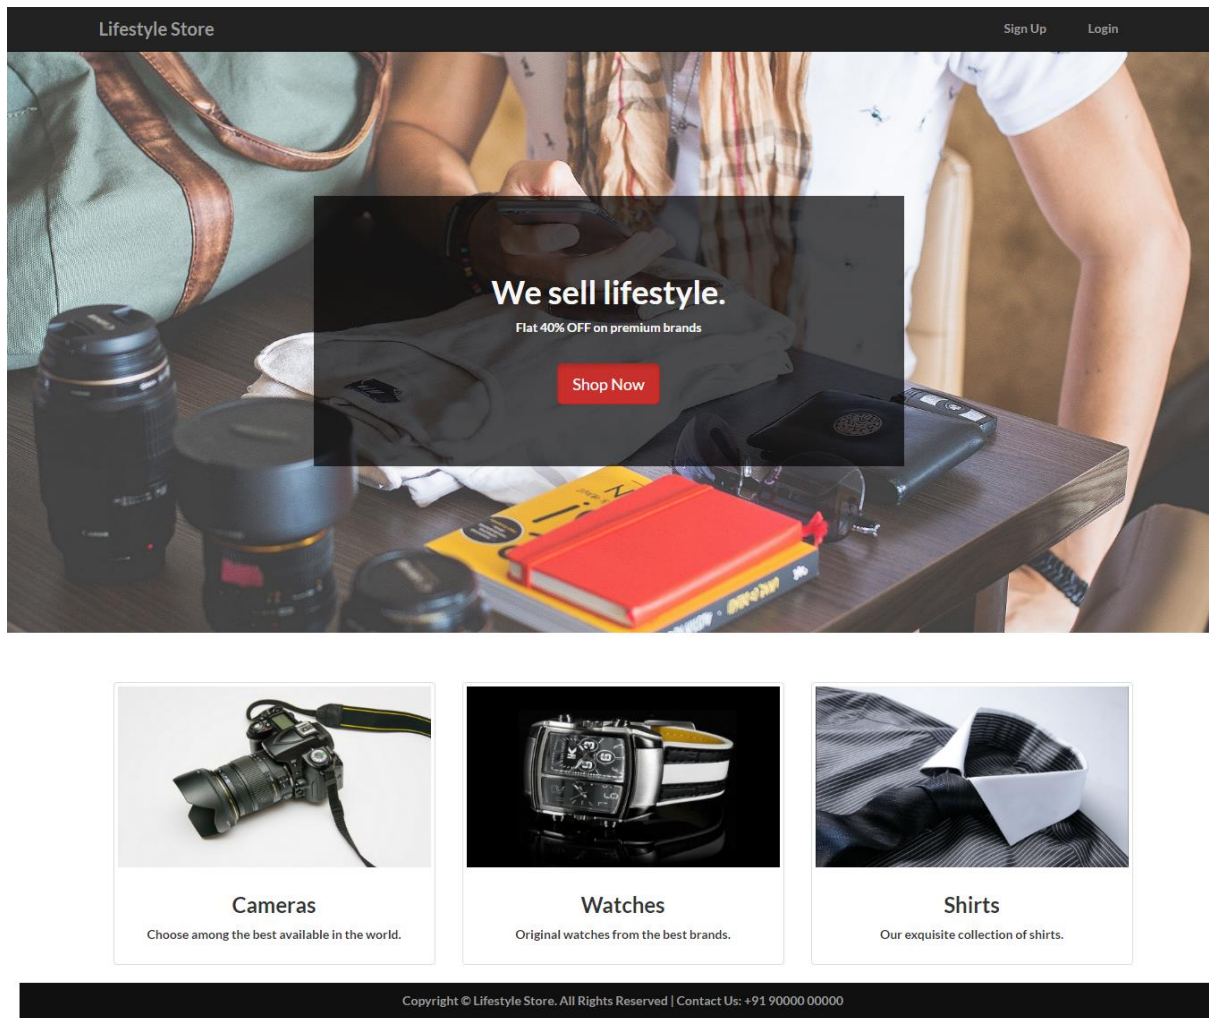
Lifestyle Store

Sign Up Login

We sell lifestyle.

Flat 40% OFF on premium brands

Shop Now

Cameras

Choose among the best available in the world.

Watches

Original watches from the best brands.

Shirts

Our exquisite collection of shirts.

Copyright © Lifestyle Store. All Rights Reserved | Contact Us: +91 90000 00000